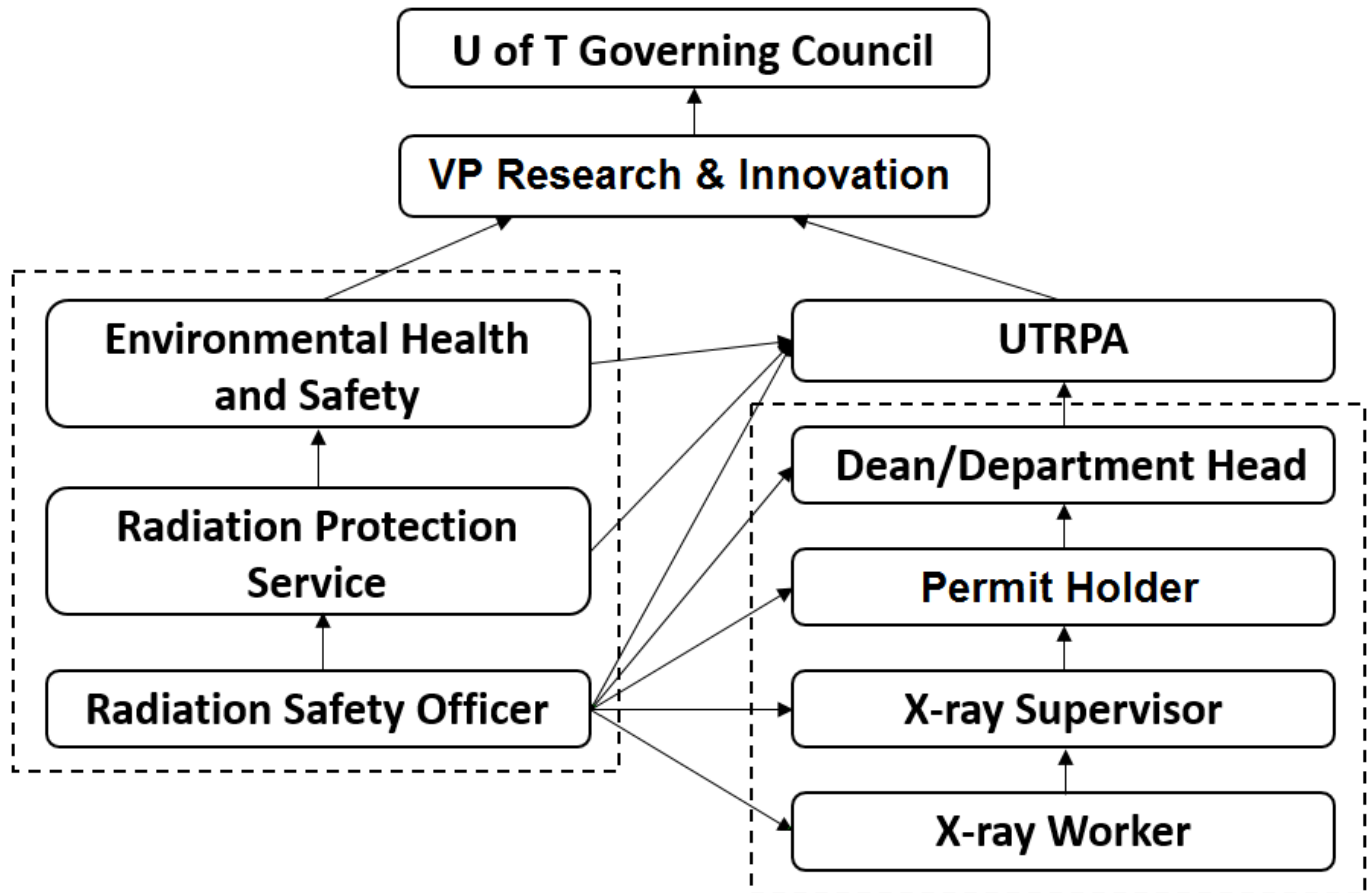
U of T Governing Council

VP Research & Innovation

Environmental Health and Safety

Radiation Protection Service

Radiation Safety Officer

UTRPA

Dean/Department Head

Permit Holder

X-ray Supervisor

X-ray Worker